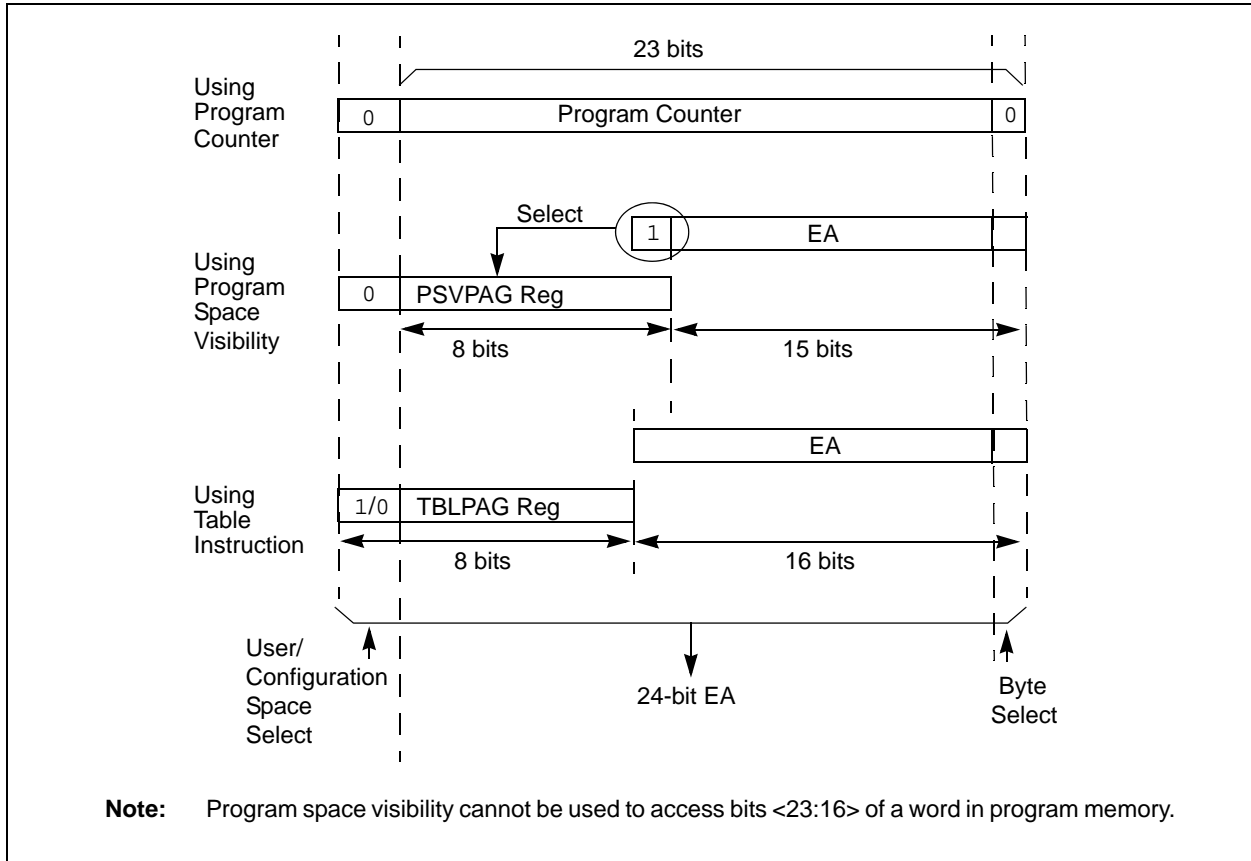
23 bits

Using Program Counter

0

Program Counter

0

Select

1

EA

Using Program Space Visibility

0

PSVPAG Reg

8 bits

15 bits

EA

Using Table Instruction

1/0

TBLPAG Reg

8 bits

16 bits

User/ Configuration Space Select

24-bit EA

Byte Select

**Note:** Program space visibility cannot be used to access bits <23:16> of a word in program memory.